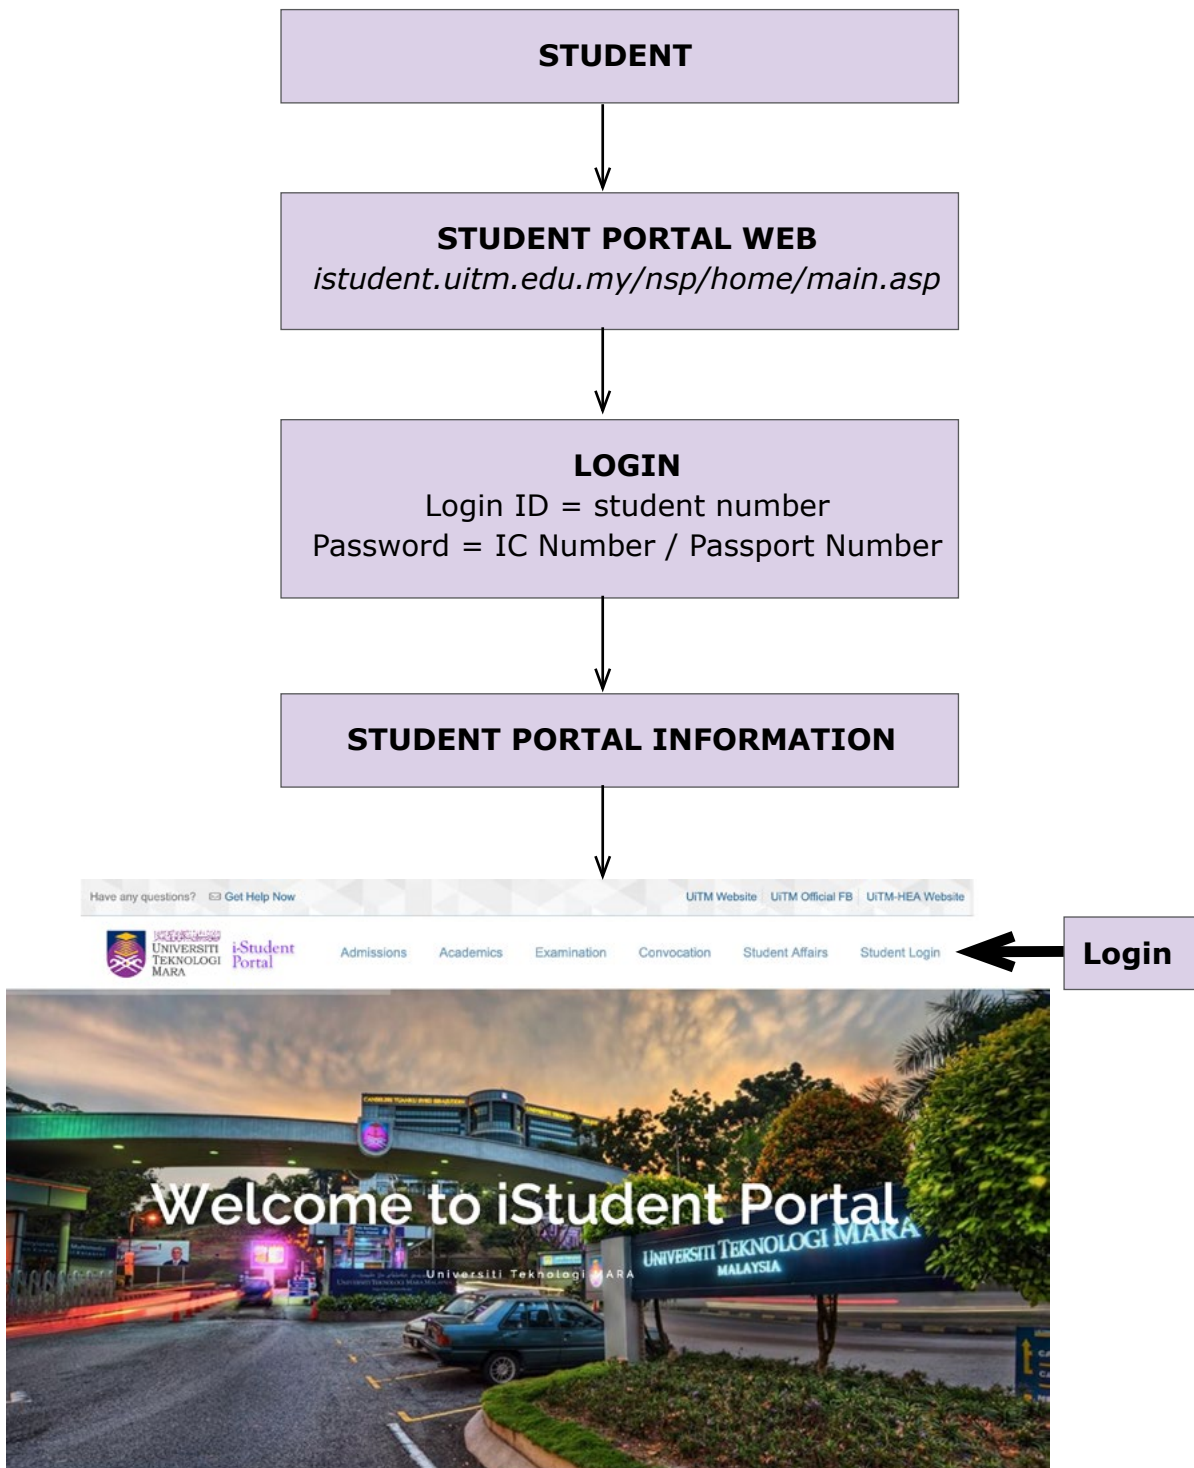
STUDENT

STUDENT PORTAL WEB
*istudent.uitm.edu.my/nsp/home/main.asp*

LOGIN
Login ID = student number
Password = IC Number / Passport Number

STUDENT PORTAL INFORMATION

Have any questions? Get Help Now

UiTM Website | UiTM Official FB | UiTM-HEA Website

UNIVERSITI TEKNOLOGI MARA i-Student Portal

Admissions Academics Examination Convocation Student Affairs Student Login

Login

Welcome to iStudent Portal

Universiti Teknologi MARA

UNIVERSITI TEKNOLOGI MARA
MALAYSIA